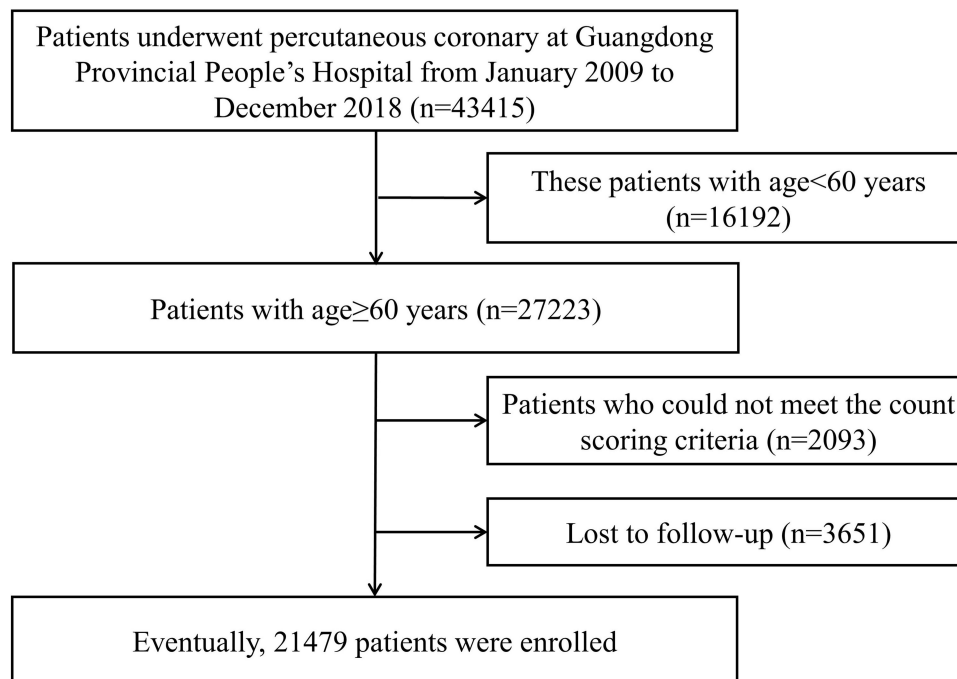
Patients underwent percutaneous coronary at Guangdong Provincial People's Hospital from January 2009 to December 2018 (n=43415)

These patients with age<60 years (n=16192)

Patients with age≥60 years (n=27223)

Patients who could not meet the count scoring criteria (n=2093)

Lost to follow-up (n=3651)

Eventually, 21479 patients were enrolled